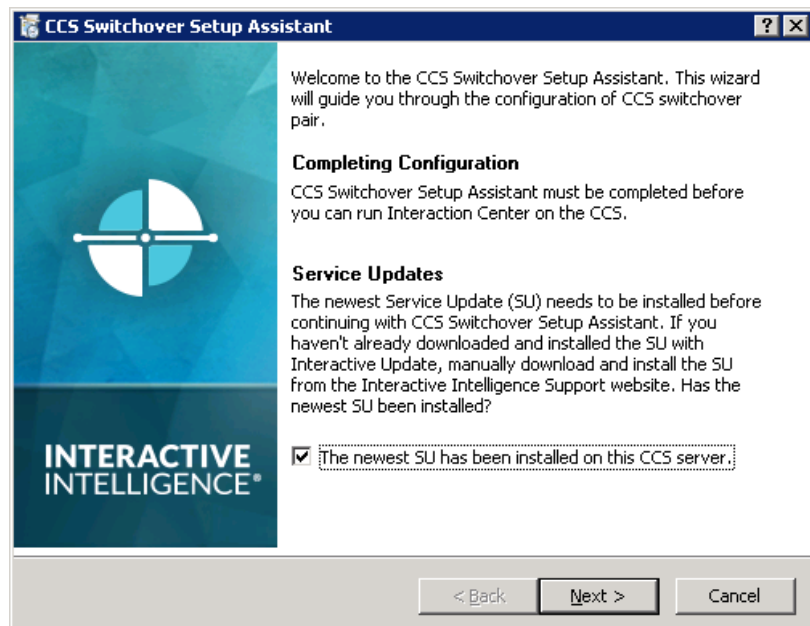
CCS Switchover Setup Assistant

?

X

Welcome to the CCS Switchover Setup Assistant. This wizard will guide you through the configuration of CCS switchover pair.

Completing Configuration

CCS Switchover Setup Assistant must be completed before you can run Interaction Center on the CCS.

Service Updates

The newest Service Update (SU) needs to be installed before continuing with CCS Switchover Setup Assistant. If you haven't already downloaded and installed the SU with Interactive Update, manually download and install the SU from the Interactive Intelligence Support website. Has the newest SU been installed?

INTERACTIVE INTELLIGENCE®

☑ The newest SU has been installed on this CCS server.

< Back

Next >

Cancel